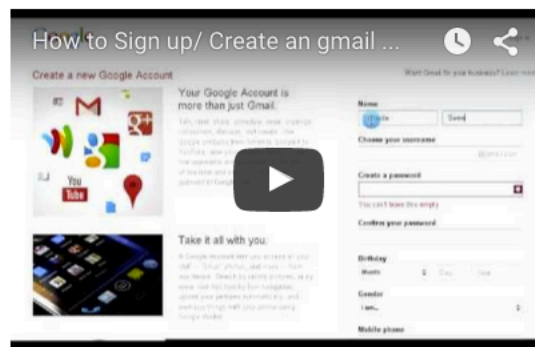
How to Sign up/ Create an gmail ...

Create a new Google Account

Want Gmail for your business? Learn more

Your Google Account is more than just Gmail.

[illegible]

Take it all with you.

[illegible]

Name

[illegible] Saini

Choose your username

@gmail.com

Create a password

You can't leave this empty

Confirm your password

Birthday

Month Day Year

Gender

I am...

Mobile phone